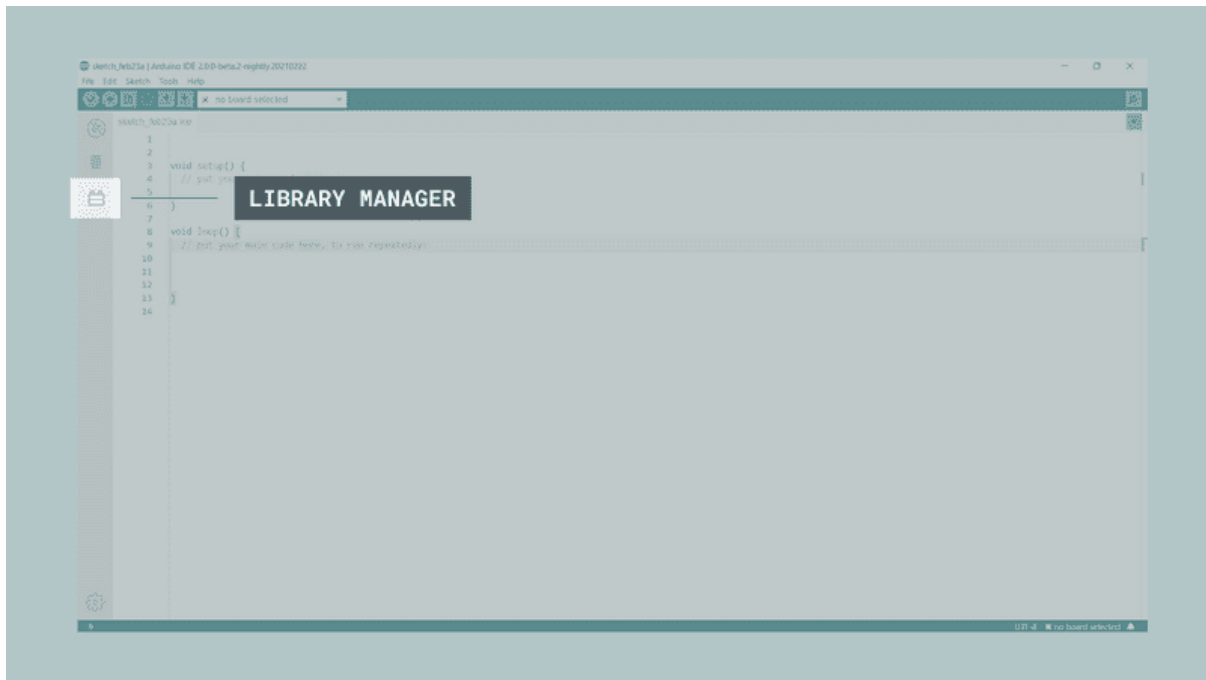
sketch_feb23a | Arduino IDE 2.0.0-beta.2-nightly.20210222

File Edit Sketch Tools Help

no board selected

sketch_feb23a.ino

1
2
3 void setup() {
4 // put you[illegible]
5
6 }
7
8 void loop() {
9 // put your main code here, to run repeatedly:
10
11
12
13 }
14

LIBRARY MANAGER

Ln 1, Col 1 × no board selected